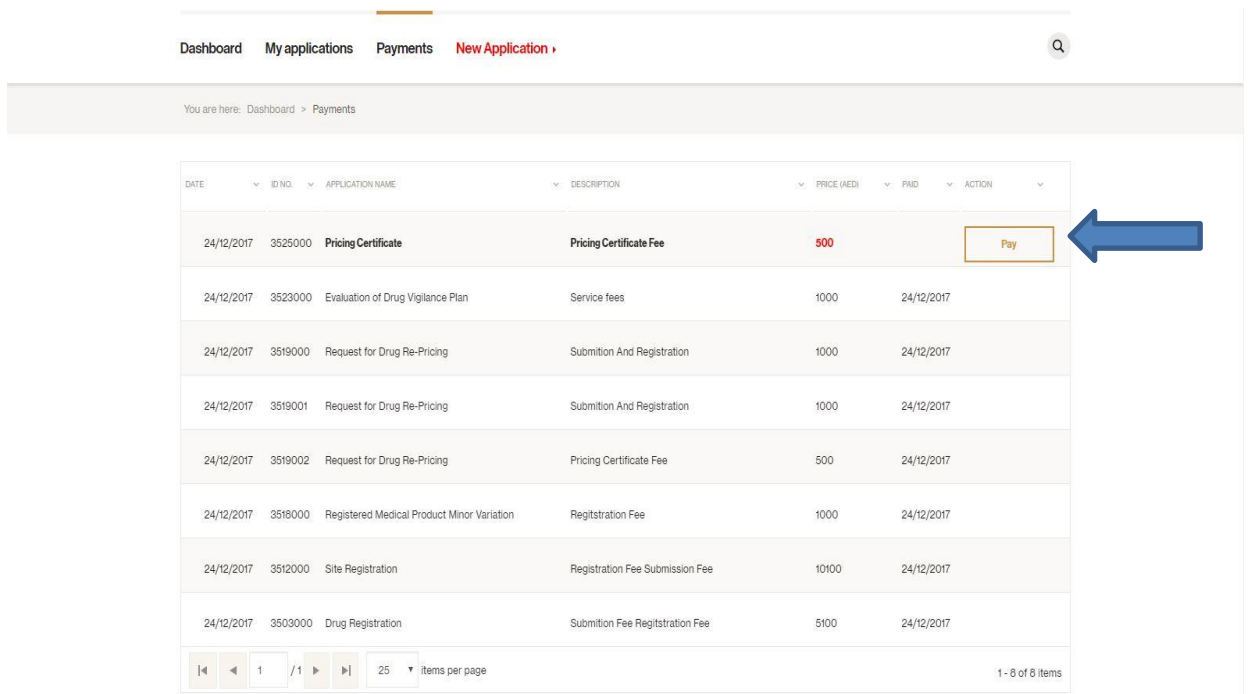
Dashboard My applications Payments New Application ›

You are here: Dashboard > Payments

| DATE | ID NO. | APPLICATION NAME | DESCRIPTION | PRICE (AED) | PAID | ACTION |
|---|---|---|---|---|---|---|
| 24/12/2017 | 3525000 | Pricing Certificate | Pricing Certificate Fee | 500 | | Pay |
| 24/12/2017 | 3523000 | Evaluation of Drug Vigilance Plan | Service fees | 1000 | 24/12/2017 | |
| 24/12/2017 | 3519000 | Request for Drug Re-Pricing | Submition And Registration | 1000 | 24/12/2017 | |
| 24/12/2017 | 3519001 | Request for Drug Re-Pricing | Submition And Registration | 1000 | 24/12/2017 | |
| 24/12/2017 | 3519002 | Request for Drug Re-Pricing | Pricing Certificate Fee | 500 | 24/12/2017 | |
| 24/12/2017 | 3518000 | Registered Medical Product Minor Variation | Regitstration Fee | 1000 | 24/12/2017 | |
| 24/12/2017 | 3512000 | Site Registration | Registration Fee Submission Fee | 10100 | 24/12/2017 | |
| 24/12/2017 | 3503000 | Drug Registration | Submition Fee Regitstration Fee | 5100 | 24/12/2017 | |

1 /1 25 items per page 1 - 8 of 8 items